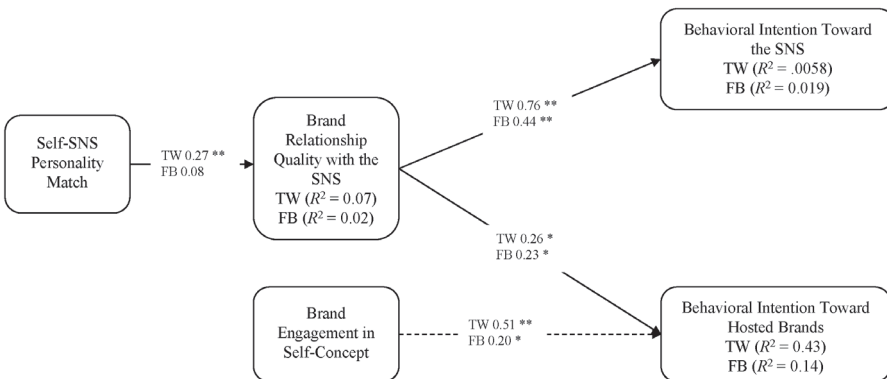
Self-SNS Personality Match

TW 0.27 **
FB 0.08

Brand Relationship Quality with the SNS
TW ($R^2 = 0.07$)
FB ($R^2 = 0.02$)

TW 0.76 **
FB 0.44 **

Behavioral Intention Toward the SNS
TW ($R^2 = .0058$)
FB ($R^2 = 0.019$)

TW 0.26 *
FB 0.23 *

Brand Engagement in Self-Concept

TW 0.51 **
FB 0.20 *

Behavioral Intention Toward Hosted Brands
TW ($R^2 = 0.43$)
FB ($R^2 = 0.14$)